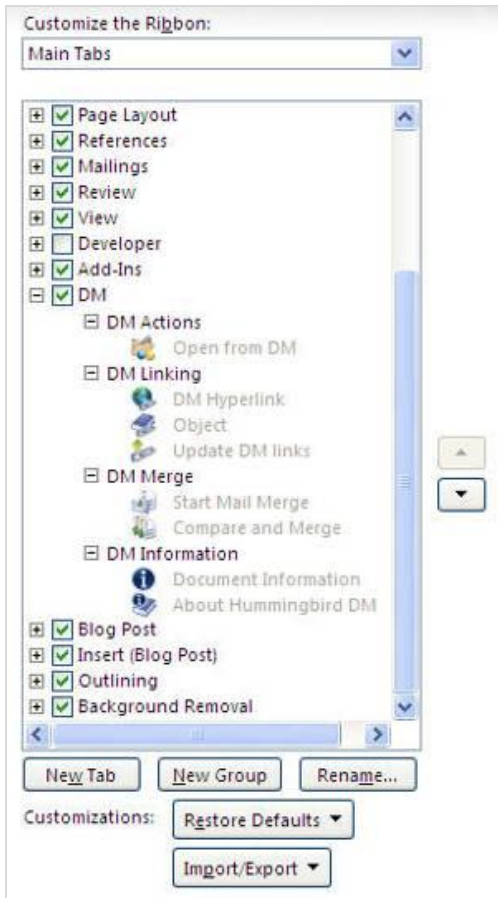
Customize the Ribbon:
Main Tabs

Page Layout
References
Mailings
Review
View
Developer
Add-Ins
DM
DM Actions
Open from DM
DM Linking
DM Hyperlink
Object
Update DM links
DM Merge
Start Mail Merge
Compare and Merge
DM Information
Document Information
About Hummingbird DM
Blog Post
Insert (Blog Post)
Outlining
Background Removal

New Tab
New Group
Rename...
Customizations:
Restore Defaults
Import/Export